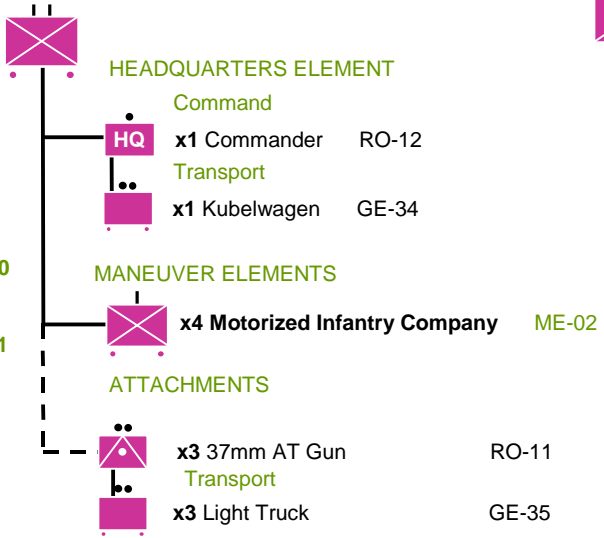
HEADQUARTERS ELEMENT

Command

HQ **x1** Commander RO-12

Transport

**x1** Kubelwagen GE-34

0

MANEUVER ELEMENTS

**x4 Motorized Infantry Company** ME-02

1

ATTACHMENTS

**x3** 37mm AT Gun RO-11

Transport

**x3** Light Truck GE-35